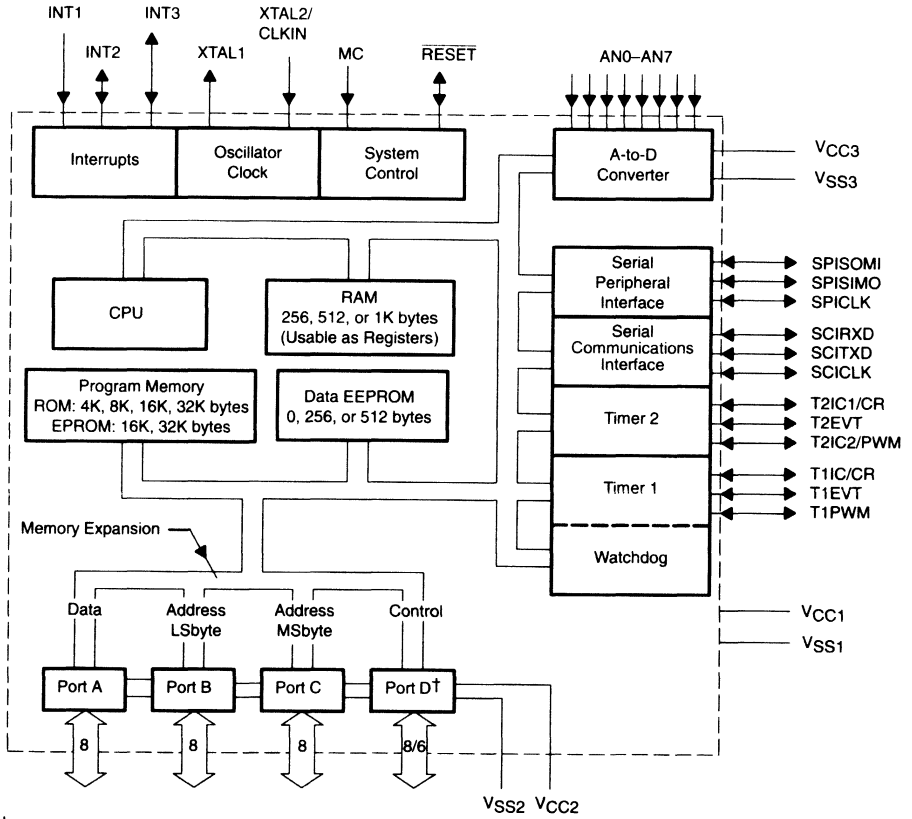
INT1
INT2
INT3
XTAL1
XTAL2/ CLKIN
MC
$\overline{RESET}$
AN0–AN7

Interrupts
Oscillator Clock
System Control
A-to-D Converter
$V_{CC3}$
$V_{SS3}$

CPU
RAM 256, 512, or 1K bytes (Usable as Registers)

Serial Peripheral Interface
SPISOMI
SPISIMO
SPICLK

Program Memory ROM: 4K, 8K, 16K, 32K bytes EPROM: 16K, 32K bytes
Data EEPROM 0, 256, or 512 bytes

Serial Communications Interface
SCIRXD
SCITXD
SCICLK

Timer 2
T2IC1/CR
T2EVT
T2IC2/PWM

Timer 1
T1IC/CR
T1EVT
T1PWM

Memory Expansion
Watchdog

Data
Address LSbyte
Address MSbyte
Control
$V_{CC1}$
$V_{SS1}$

Port A
Port B
Port C
Port D†

8
8
8
8/6

$V_{SS2}$ $V_{CC2}$